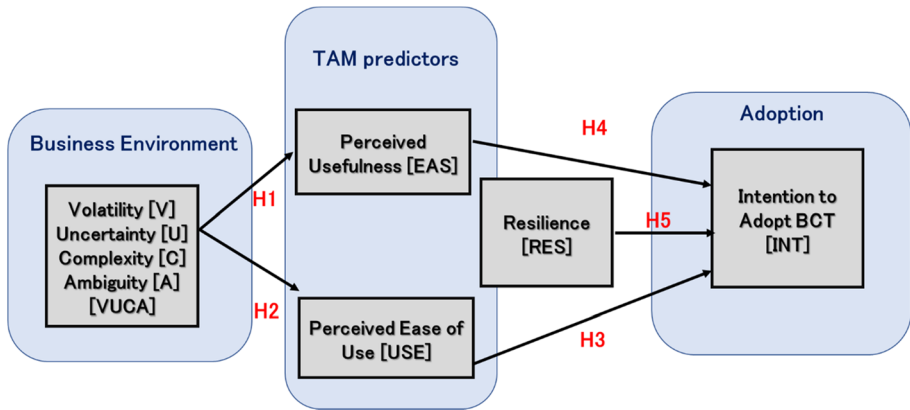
Business Environment

Volatility [V]
Uncertainty [U]
Complexity [C]
Ambiguity [A]
[VUCA]

H1

H2

TAM predictors

Perceived Usefulness [EAS]

Perceived Ease of Use [USE]

Resilience [RES]

H4

H5

H3

Adoption

Intention to Adopt BCT [INT]